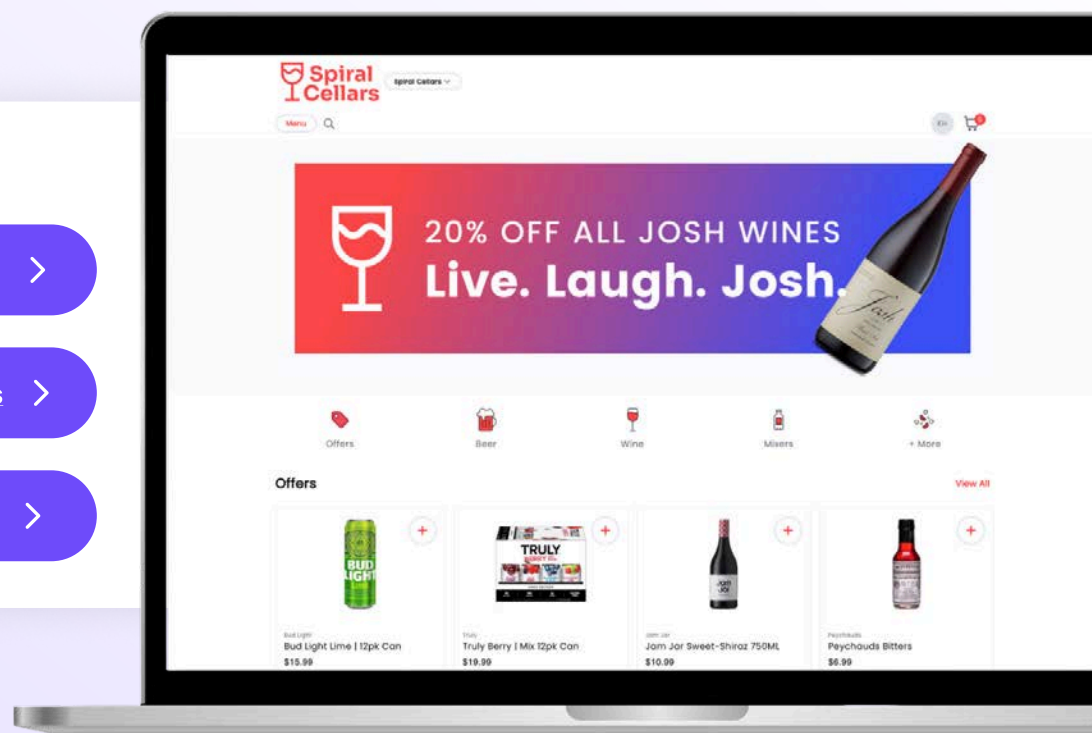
Spiral Cellars

Spiral Cellars

Menu

20% OFF ALL JOSH WINES
Live. Laugh. Josh.

Offers

Beer

Wine

Mixers

+ More

Offers

View All

Bud Light
Bud Light Lime | 12pk Can
$15.99

Truly
Truly Berry | Mix 12pk Can
$19.99

Jam Jar
Jam Jar Sweet-Shiraz 750ML
$10.99

Peychauds
Peychauds Bitters
$6.99